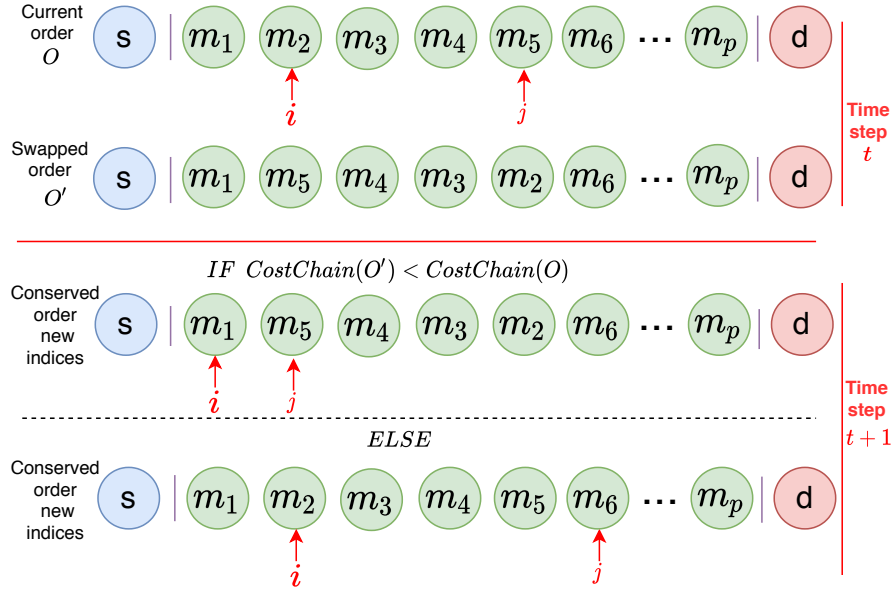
Current order $O$

s $m_1$ $m_2$ $m_3$ $m_4$ $m_5$ $m_6$ ... $m_p$ d

$i$ $j$

Swapped order $O'$

s $m_1$ $m_5$ $m_4$ $m_3$ $m_2$ $m_6$ ... $m_p$ d

Time step $t$

$IF\ CostChain(O') < CostChain(O)$

Conserved order new indices

s $m_1$ $m_5$ $m_4$ $m_3$ $m_2$ $m_6$ ... $m_p$ d

$i$ $j$

$ELSE$

Conserved order new indices

s $m_1$ $m_2$ $m_3$ $m_4$ $m_5$ $m_6$ ... $m_p$ d

$i$ $j$

Time step $t+1$